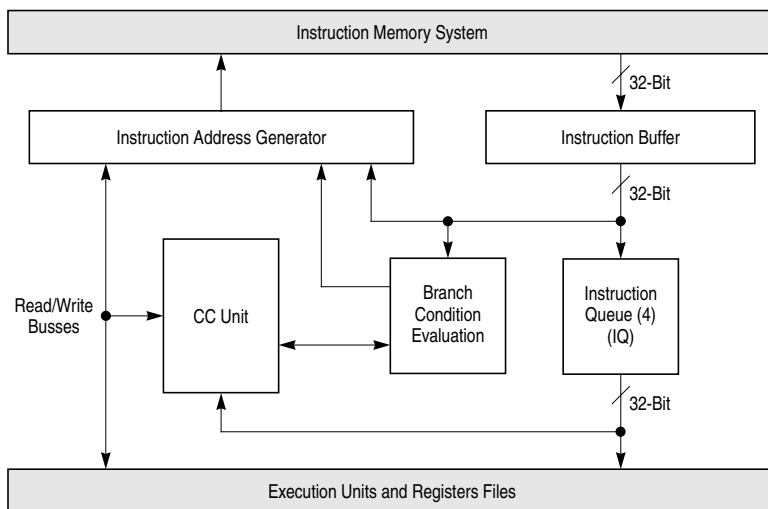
Instruction Memory System

32-Bit

Instruction Address Generator

Instruction Buffer

32-Bit

Read/Write Busses

CC Unit

Branch Condition Evaluation

Instruction Queue (4) (IQ)

32-Bit

Execution Units and Registers Files